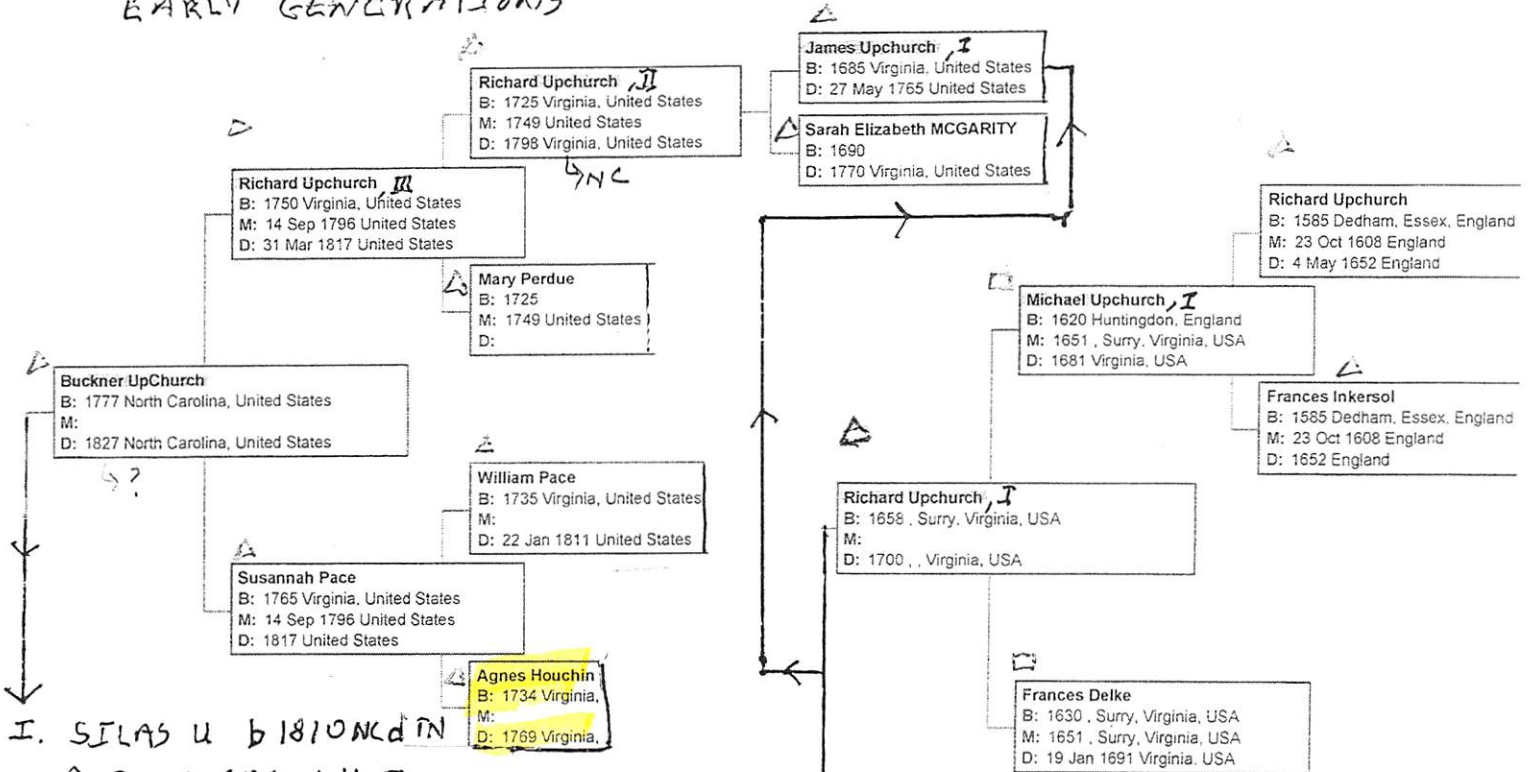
EARLY GENERATIONS

James Upchurch, I
B: 1685 Virginia, United States
D: 27 May 1765 United States

Richard Upchurch, II
B: 1725 Virginia, United States
M: 1749 United States
D: 1798 Virginia, United States

↳NC

Sarah Elizabeth MCGARITY
B: 1690
D: 1770 Virginia, United States

Richard Upchurch III
B: 1750 Virginia, United States
M: 14 Sep 1796 United States
D: 31 Mar 1817 United States

Richard Upchurch
B: 1585 Dedham, Essex, England
M: 23 Oct 1608 England
D: 4 May 1652 England

Mary Perdue
B: 1725
M: 1749 United States
D:

Michael Upchurch, I
B: 1620 Huntingdon, England
M: 1651 , Surry, Virginia, USA
D: 1681 Virginia, USA

Buckner UpChurch
B: 1777 North Carolina, United States
M:
D: 1827 North Carolina, United States

↳?

Frances Inkersol
B: 1585 Dedham, Essex, England
M: 23 Oct 1608 England
D: 1652 England

William Pace
B: 1735 Virginia, United States
M:
D: 22 Jan 1811 United States

Richard Upchurch, I
B: 1658 , Surry, Virginia, USA
M:
D: 1700 , , Virginia, USA

Susannah Pace
B: 1765 Virginia, United States
M: 14 Sep 1796 United States
D: 1817 United States

Agnes Houchin
B: 1734 Virginia,
M:
D: 1769 Virginia,

Frances Delke
B: 1630 , Surry, Virginia, USA
M: 1651 , Surry, Virginia, USA
D: 19 Jan 1691 Virginia, USA

I. SILAS U b 1810 NC d IN